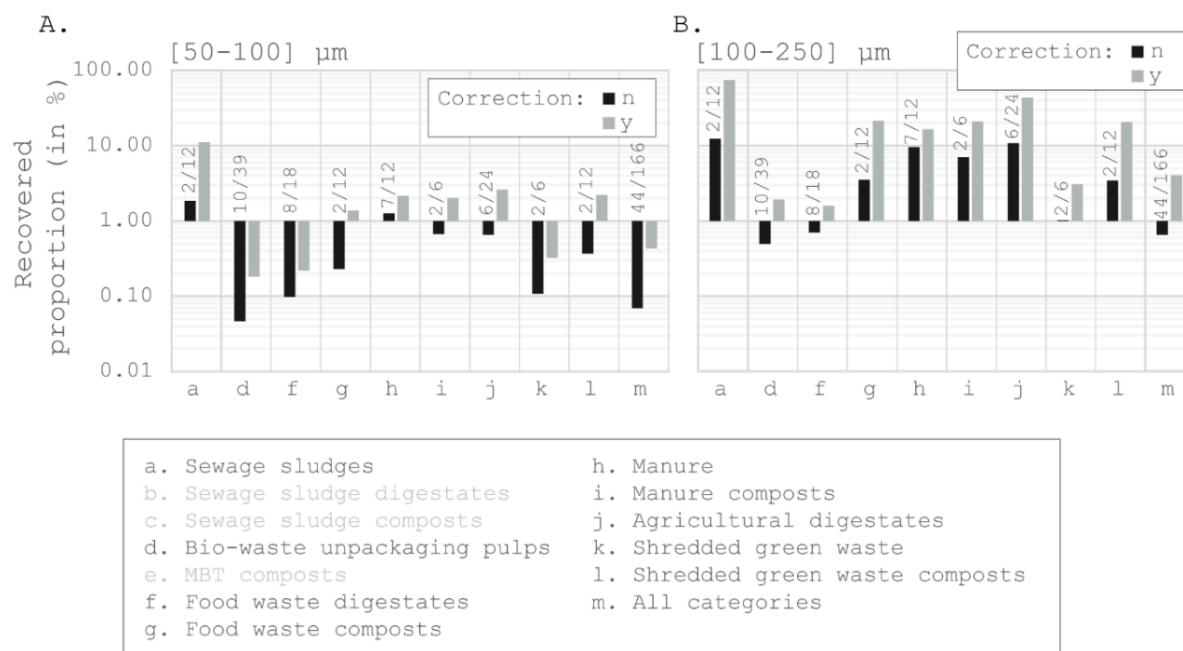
A.

[50-100] µm

Correction: n y

Recovered proportion (in %)

100.00
10.00
1.00
0.10
0.01

2/12 10/39 8/18 2/12 7/12 2/6 6/24 2/6 2/12 44/166

a d f g h i j k l m

B.

[100-250] µm

Correction: n y

2/12 10/39 8/18 2/12 7/12 2/6 6/24 2/6 2/12 44/166

a d f g h i j k l m

a. Sewage sludges
b. Sewage sludge digestates
c. Sewage sludge composts
d. Bio-waste unpackaging pulps
e. MBT composts
f. Food waste digestates
g. Food waste composts
h. Manure
i. Manure composts
j. Agricultural digestates
k. Shredded green waste
l. Shredded green waste composts
m. All categories